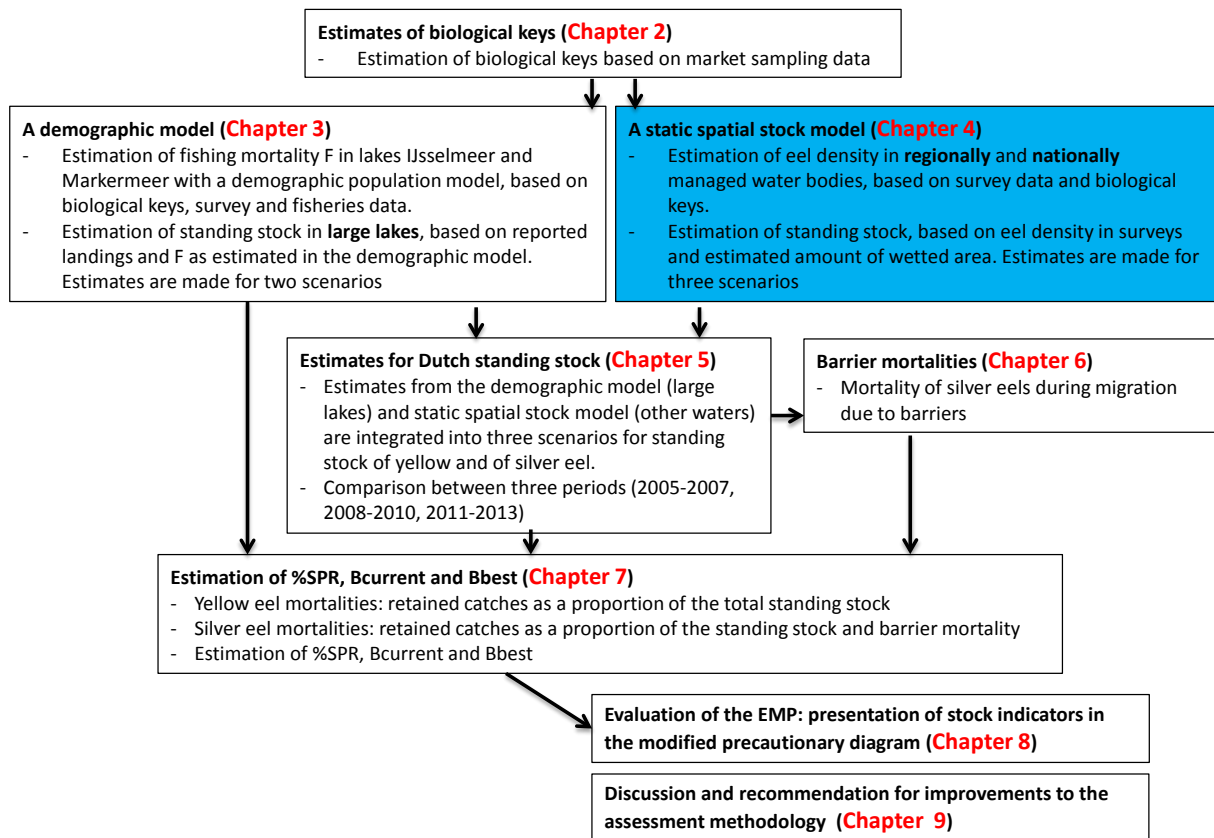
Estimates of biological keys (Chapter 2)
- Estimation of biological keys based on market sampling data

A demographic model (Chapter 3)
- Estimation of fishing mortality F in lakes IJsselmeer and Markermeer with a demographic population model, based on biological keys, survey and fisheries data.
- Estimation of standing stock in large lakes, based on reported landings and F as estimated in the demographic model. Estimates are made for two scenarios

A static spatial stock model (Chapter 4)
- Estimation of eel density in regionally and nationally managed water bodies, based on survey data and biological keys.
- Estimation of standing stock, based on eel density in surveys and estimated amount of wetted area. Estimates are made for three scenarios

Estimates for Dutch standing stock (Chapter 5)
- Estimates from the demographic model (large lakes) and static spatial stock model (other waters) are integrated into three scenarios for standing stock of yellow and of silver eel.
- Comparison between three periods (2005-2007, 2008-2010, 2011-2013)

Barrier mortalities (Chapter 6)
- Mortality of silver eels during migration due to barriers

Estimation of %SPR, Bcurrent and Bbest (Chapter 7)
- Yellow eel mortalities: retained catches as a proportion of the total standing stock
- Silver eel mortalities: retained catches as a proportion of the standing stock and barrier mortality
- Estimation of %SPR, Bcurrent and Bbest

Evaluation of the EMP: presentation of stock indicators in the modified precautionary diagram (Chapter 8)

Discussion and recommendation for improvements to the assessment methodology (Chapter 9)